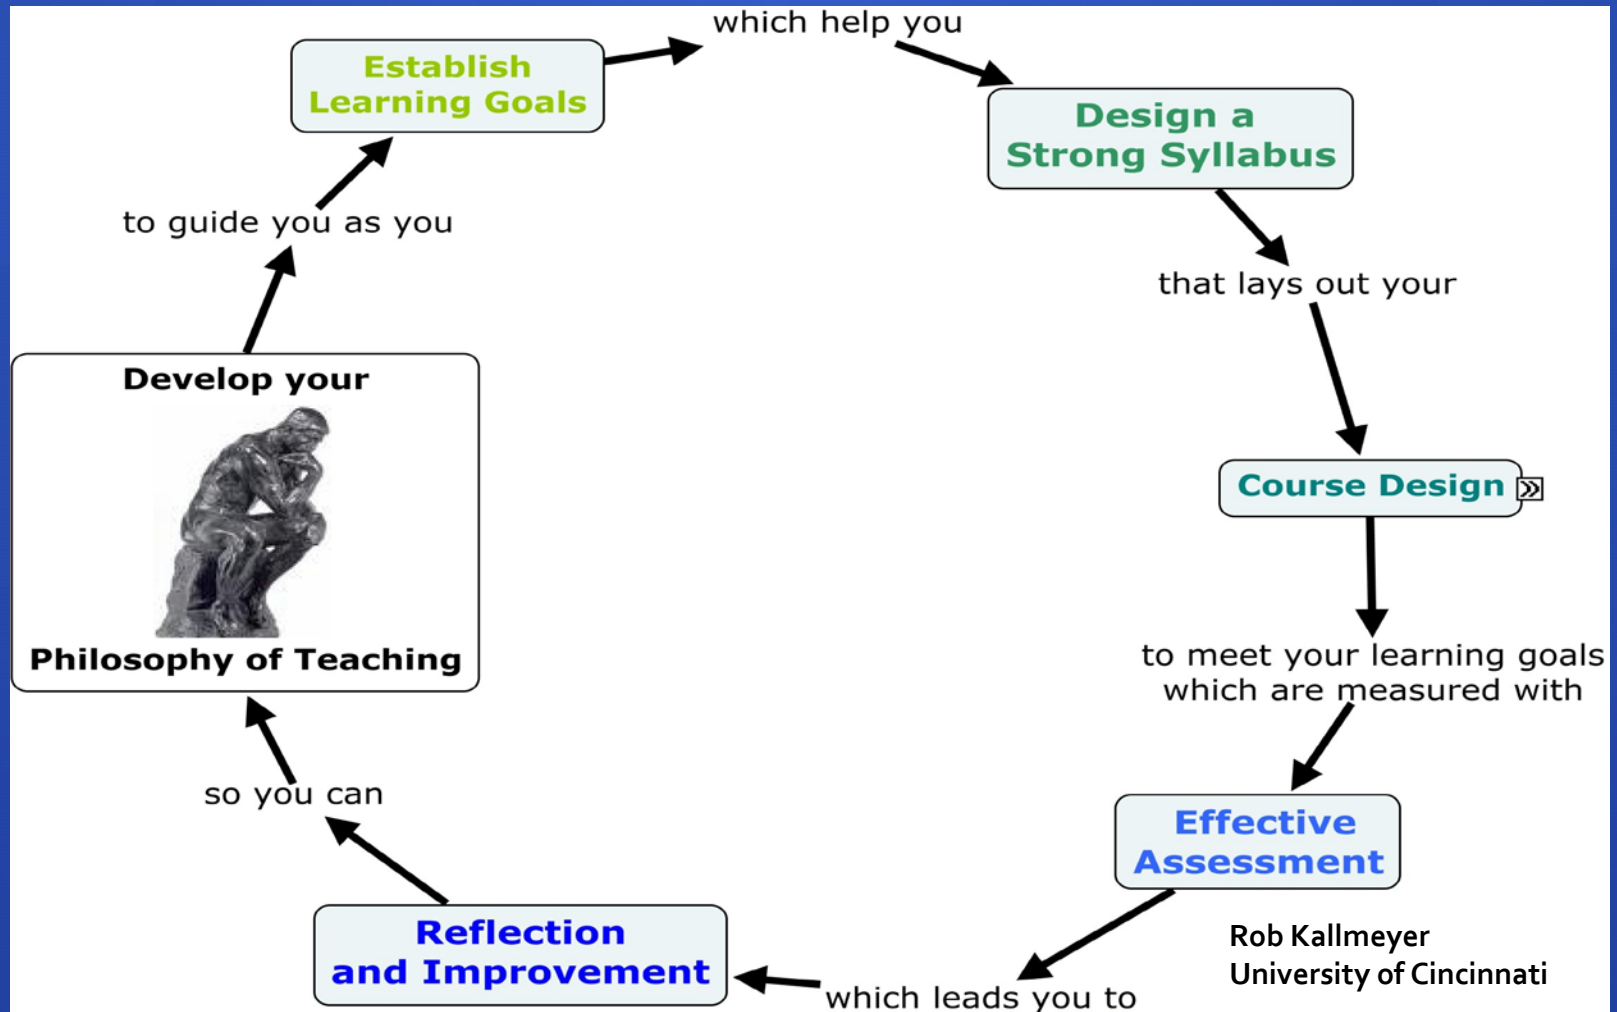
Establish Learning Goals

which help you

Design a Strong Syllabus

that lays out your

Course Design

to meet your learning goals which are measured with

Effective Assessment

which leads you to

Reflection and Improvement

so you can

Develop your

Philosophy of Teaching

to guide you as you

Rob Kallmeyer
University of Cincinnati